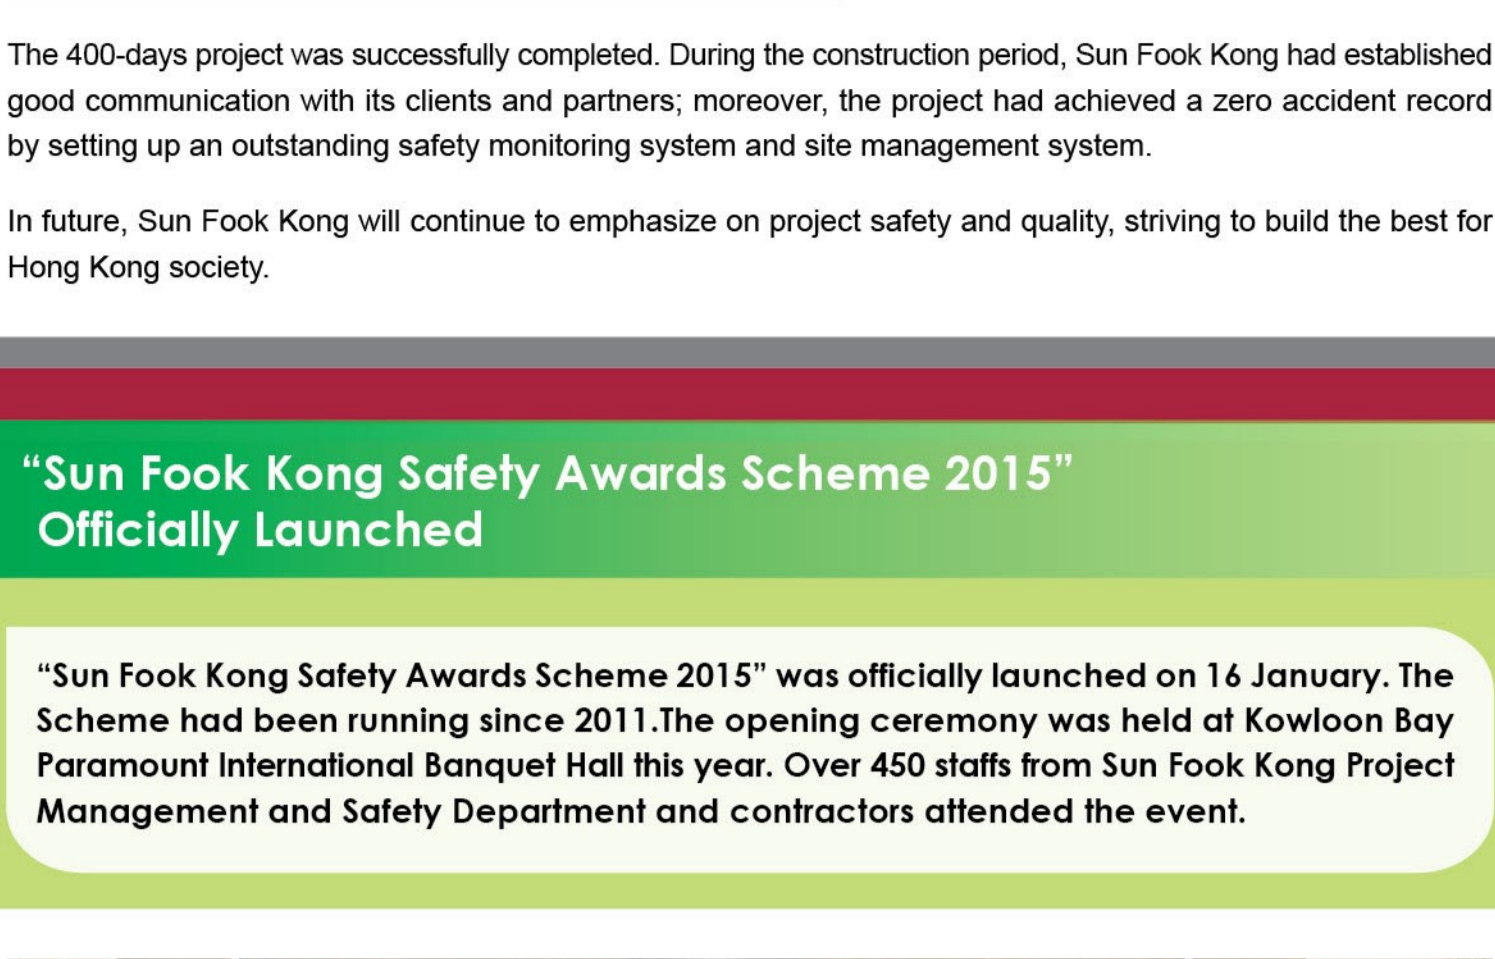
The 400-days project was successfully completed. During the construction period, Sun Fook Kong had established good communication with its clients and partners; moreover, the project had achieved a zero accident record by setting up an outstanding safety monitoring system and site management system.

In future, Sun Fook Kong will continue to emphasize on project safety and quality, striving to build the best for Hong Kong society.

“Sun Fook Kong Safety Awards Scheme 2015” Officially Launched

“Sun Fook Kong Safety Awards Scheme 2015” was officially launched on 16 January. The Scheme had been running since 2011.The opening ceremony was held at Kowloon Bay Paramount International Banquet Hall this year. Over 450 staffs from Sun Fook Kong Project Management and Safety Department and contractors attended the event.